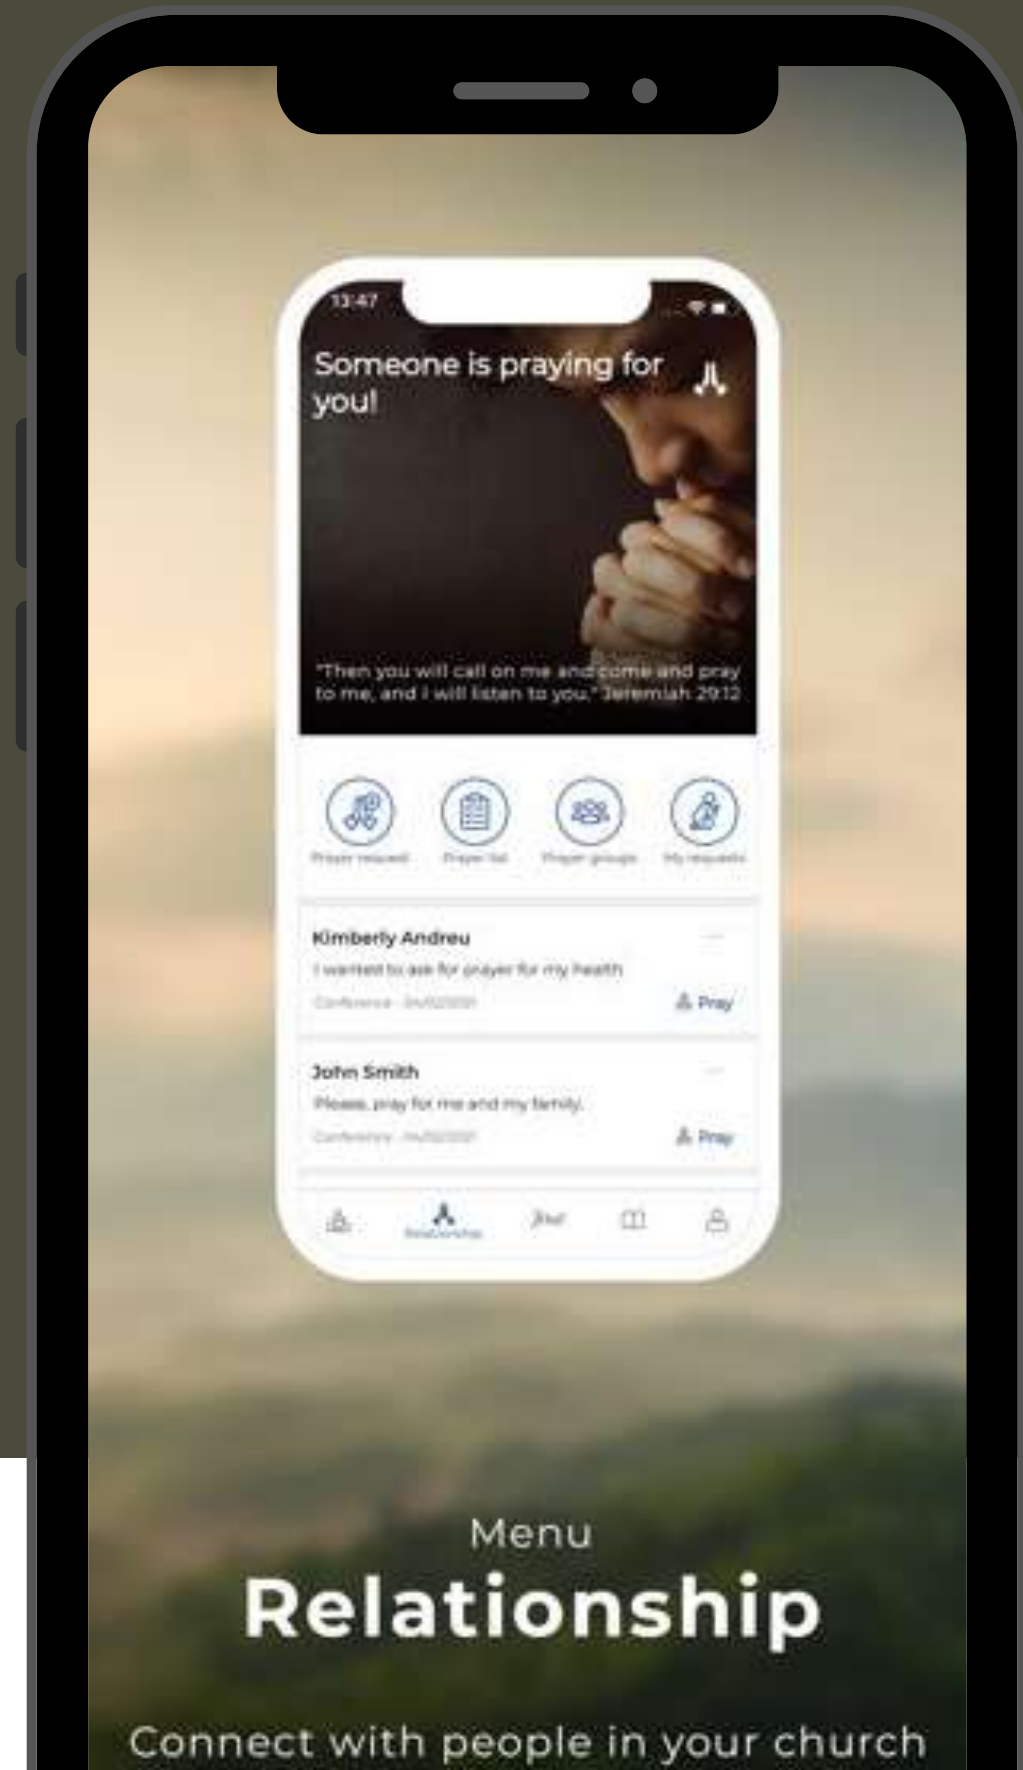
13:47

Someone is praying for you!

"Then you will call on me and come and pray to me, and I will listen to you." Jeremiah 29:12

Prayer request Prayer list Prayer groups My requests

Kimberly Andreu
I wanted to ask for prayer for my health
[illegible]
Pray

John Smith
Please, pray for me and my family.
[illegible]
Pray

Relationship

Menu
Relationship

Connect with people in your church